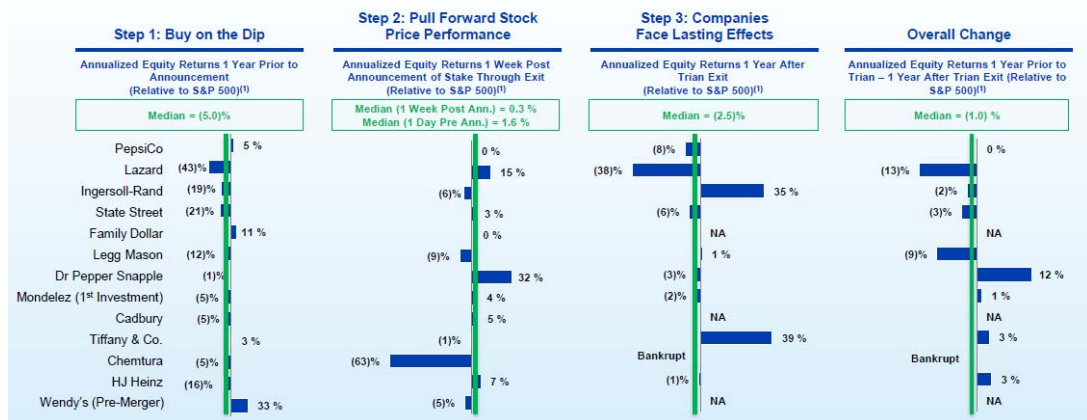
Step 1: Buy on the Dip

Annualized Equity Returns 1 Year Prior to Announcement (Relative to S&P 500)$^{(1)}$

Median = (5.0)%

| Company | Step 1 |
|---|---|
| PepsiCo | 5 % |
| Lazard | (43)% |
| Ingersoll-Rand | (19)% |
| State Street | (21)% |
| Family Dollar | 11 % |
| Legg Mason | (12)% |
| Dr Pepper Snapple | (1)% |
| Mondelez (1$^{st}$ Investment) | (5)% |
| Cadbury | (5)% |
| Tiffany & Co. | 3 % |
| Chemtura | (5)% |
| HJ Heinz | (16)% |
| Wendy's (Pre-Merger) | 33 % |

Step 2: Pull Forward Stock Price Performance

Annualized Equity Returns 1 Week Post Announcement of Stake Through Exit (Relative to S&P 500)$^{(1)}$

Median (1 Week Post Ann.) = 0.3 %
Median (1 Day Pre Ann.) = 1.6 %

0 %
15 %
(6)%
3 %
0 %
(9)%
32 %
4 %
5 %
(1)%
(63)%
7 %
(5)%

Step 3: Companies Face Lasting Effects

Annualized Equity Returns 1 Year After Trian Exit (Relative to S&P 500)$^{(1)}$

Median = (2.5)%

(8)%
(38)%
35 %
(6)%
NA
1 %
(3)%
(2)%
NA
39 %
Bankrupt
(1)%
NA

Overall Change

Annualized Equity Returns 1 Year Prior to Trian – 1 Year After Trian Exit (Relative to S&P 500)$^{(1)}$

Median = (1.0) %

0 %
(13)%
(2)%
(3)%
NA
(9)%
12 %
1 %
NA
3 %
Bankrupt
3 %
NA